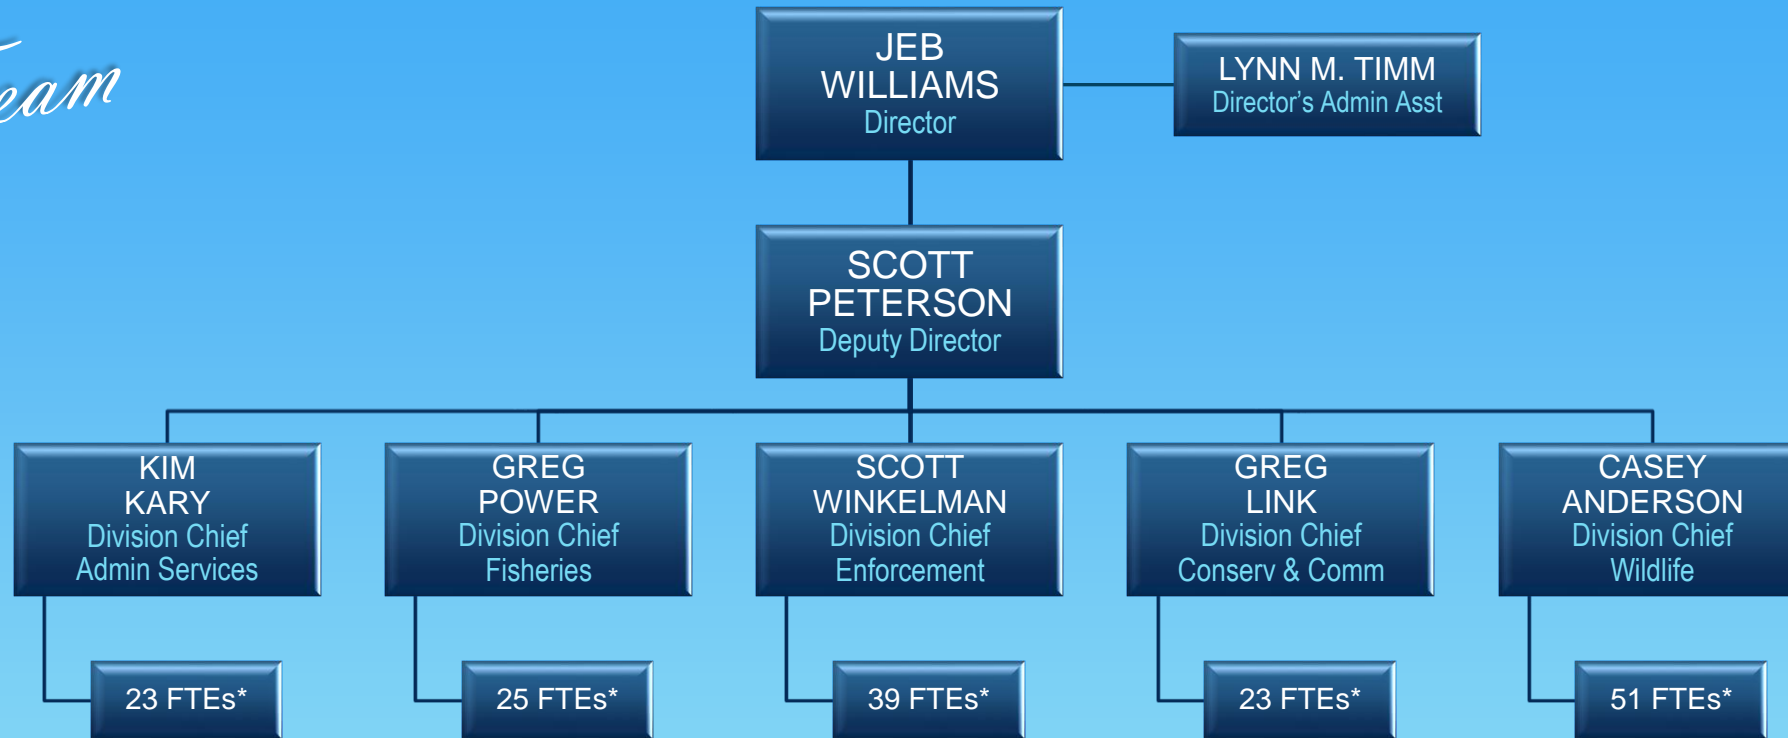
eam

JEB WILLIAMS
Director

LYNN M. TIMM
Director's Admin Asst

SCOTT PETERSON
Deputy Director

KIM KARY
Division Chief
Admin Services

GREG POWER
Division Chief
Fisheries

SCOTT WINKELMAN
Division Chief
Enforcement

GREG LINK
Division Chief
Conserv & Comm

CASEY ANDERSON
Division Chief
Wildlife

23 FTEs*

25 FTEs*

39 FTEs*

23 FTEs*

51 FTEs*